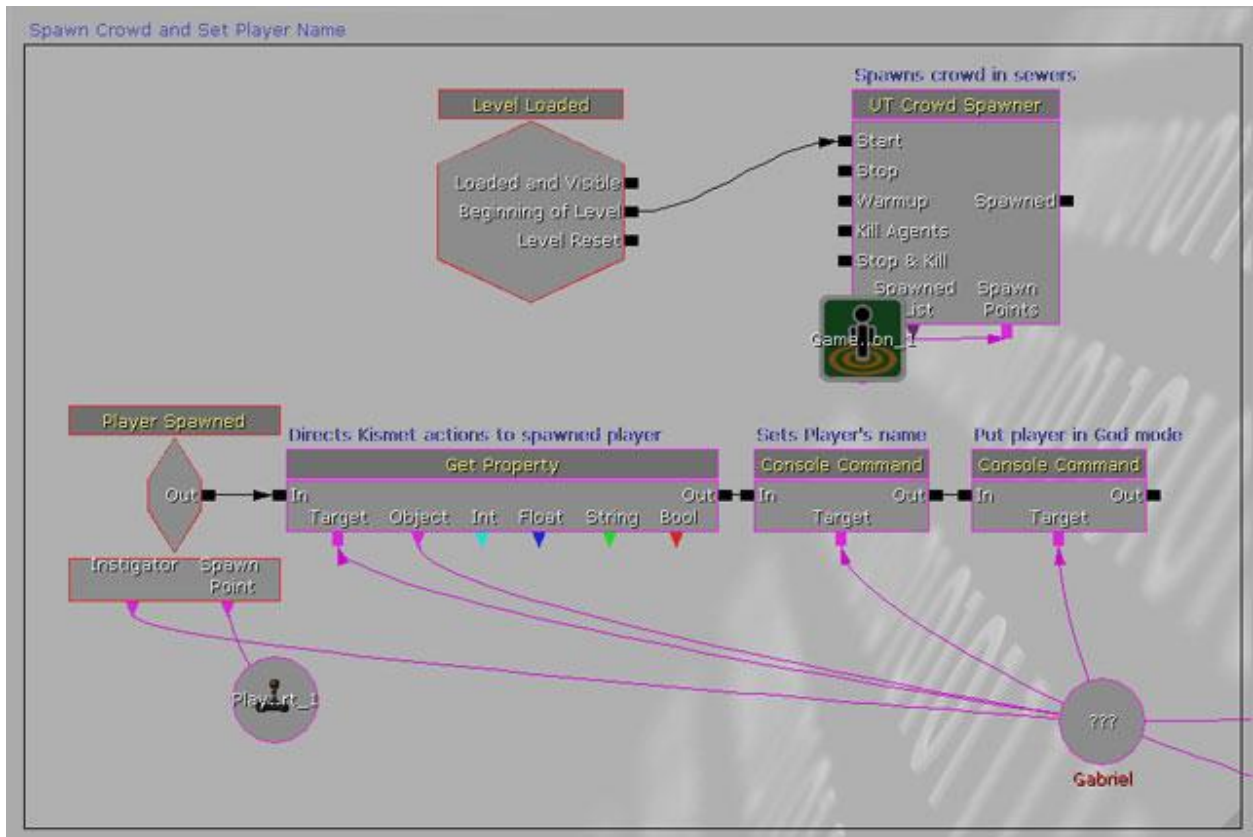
Spawn Crowd and Set Player Name

Spawns crowd in sewers

Level Loaded

Loaded and Visible
Beginning of Level
Level Reset

UT Crowd Spawner

Start
Stop
Warmup
Kill Agents
Stop & Kill
Spawned
Spawned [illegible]ist
Spawn Points

Game..on_1

Player Spawned

Out

Instigator
Spawn Point

Directs Kismet actions to spawned player

Get Property

In
Out
Target
Object
Int
Float
String
Bool

Sets Player's name

Console Command

In
Out
Target

Put player in God mode

Console Command

In
Out
Target

Play..rt_1

???

Gabriel